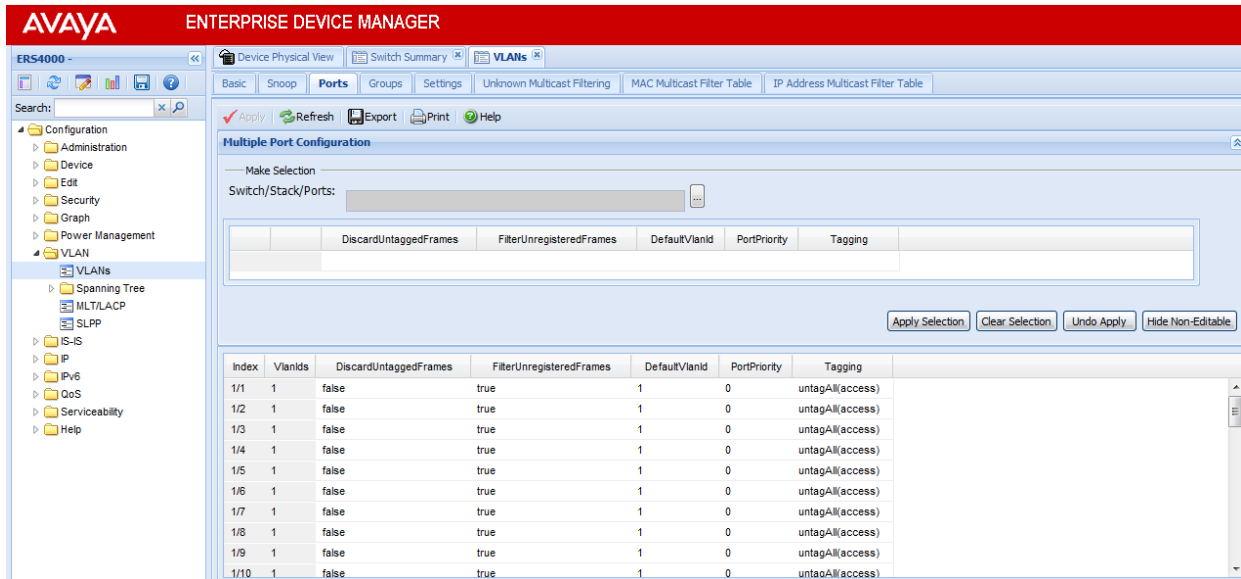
AVAYA ENTERPRISE DEVICE MANAGER

ERS4000 -

Search:

Configuration
Administration
Device
Edit
Security
Graph
Power Management
VLAN
VLANs
Spanning Tree
MLT/LACP
SLPP
IS-IS
IP
IPv6
QoS
Serviceability
Help

Device Physical View | Switch Summary | VLANs

Basic | Snoop | Ports | Groups | Settings | Unknown Multicast Filtering | MAC Multicast Filter Table | IP Address Multicast Filter Table

Apply | Refresh | Export | Print | Help

Multiple Port Configuration

Make Selection
Switch/Stack/Ports:

| | | DiscardUntaggedFrames | FilterUnregisteredFrames | DefaultVlanId | PortPriority | Tagging |
|---|---|---|---|---|---|---|

Apply Selection | Clear Selection | Undo Apply | Hide Non-Editable

| Index | VlanIds | DiscardUntaggedFrames | FilterUnregisteredFrames | DefaultVlanId | PortPriority | Tagging |
|---|---|---|---|---|---|---|
| 1/1 | 1 | false | true | 1 | 0 | untagAll(access) |
| 1/2 | 1 | false | true | 1 | 0 | untagAll(access) |
| 1/3 | 1 | false | true | 1 | 0 | untagAll(access) |
| 1/4 | 1 | false | true | 1 | 0 | untagAll(access) |
| 1/5 | 1 | false | true | 1 | 0 | untagAll(access) |
| 1/6 | 1 | false | true | 1 | 0 | untagAll(access) |
| 1/7 | 1 | false | true | 1 | 0 | untagAll(access) |
| 1/8 | 1 | false | true | 1 | 0 | untagAll(access) |
| 1/9 | 1 | false | true | 1 | 0 | untagAll(access) |
| 1/10 | 1 | false | true | 1 | 0 | untagAll(access) |